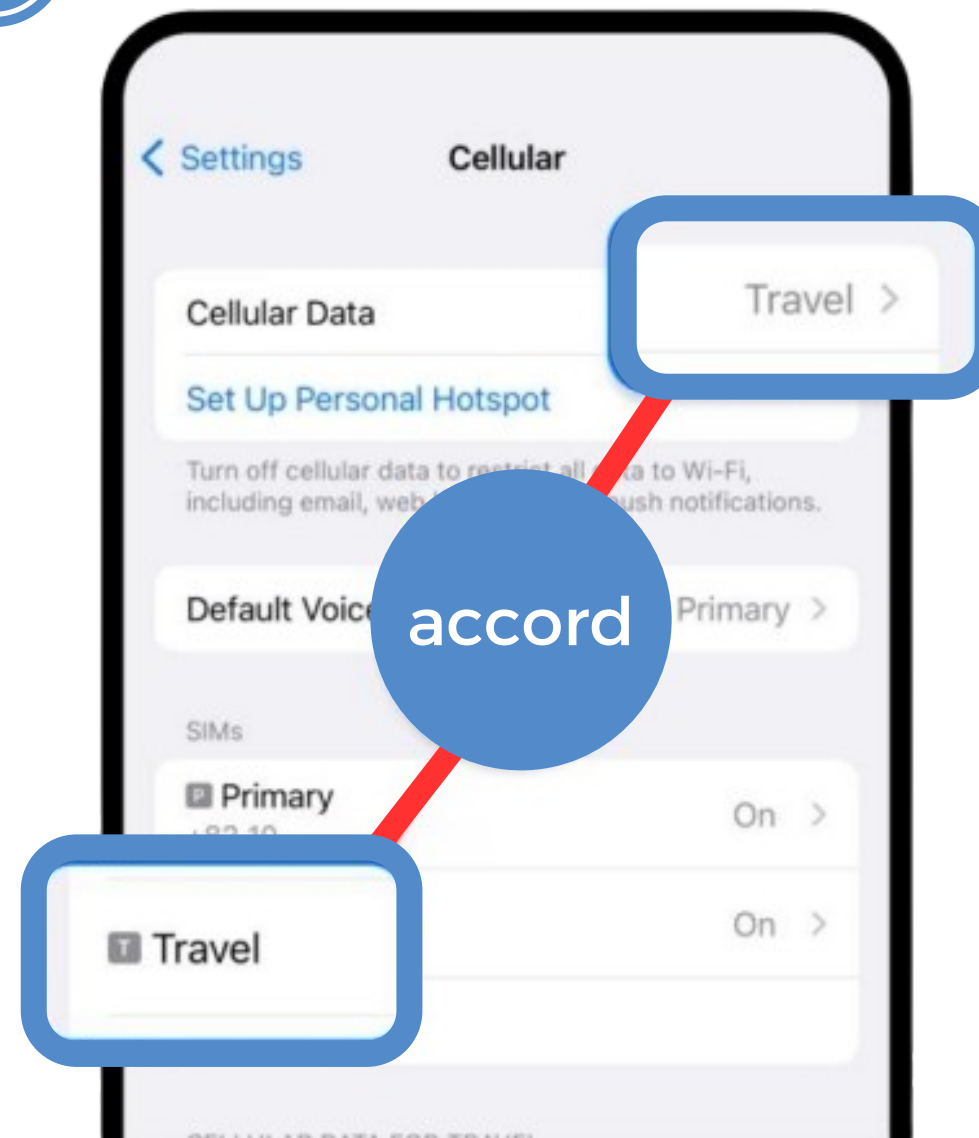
Settings

Cellular

Cellular Data

Travel

Set Up Personal Hotspot

Turn off cellular data to restrict all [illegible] to Wi-Fi, including email, web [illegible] push notifications.

Default Voic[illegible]

accord

Primary

SIMs

P Primary

+82 10-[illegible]

On

T Travel

On

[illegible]